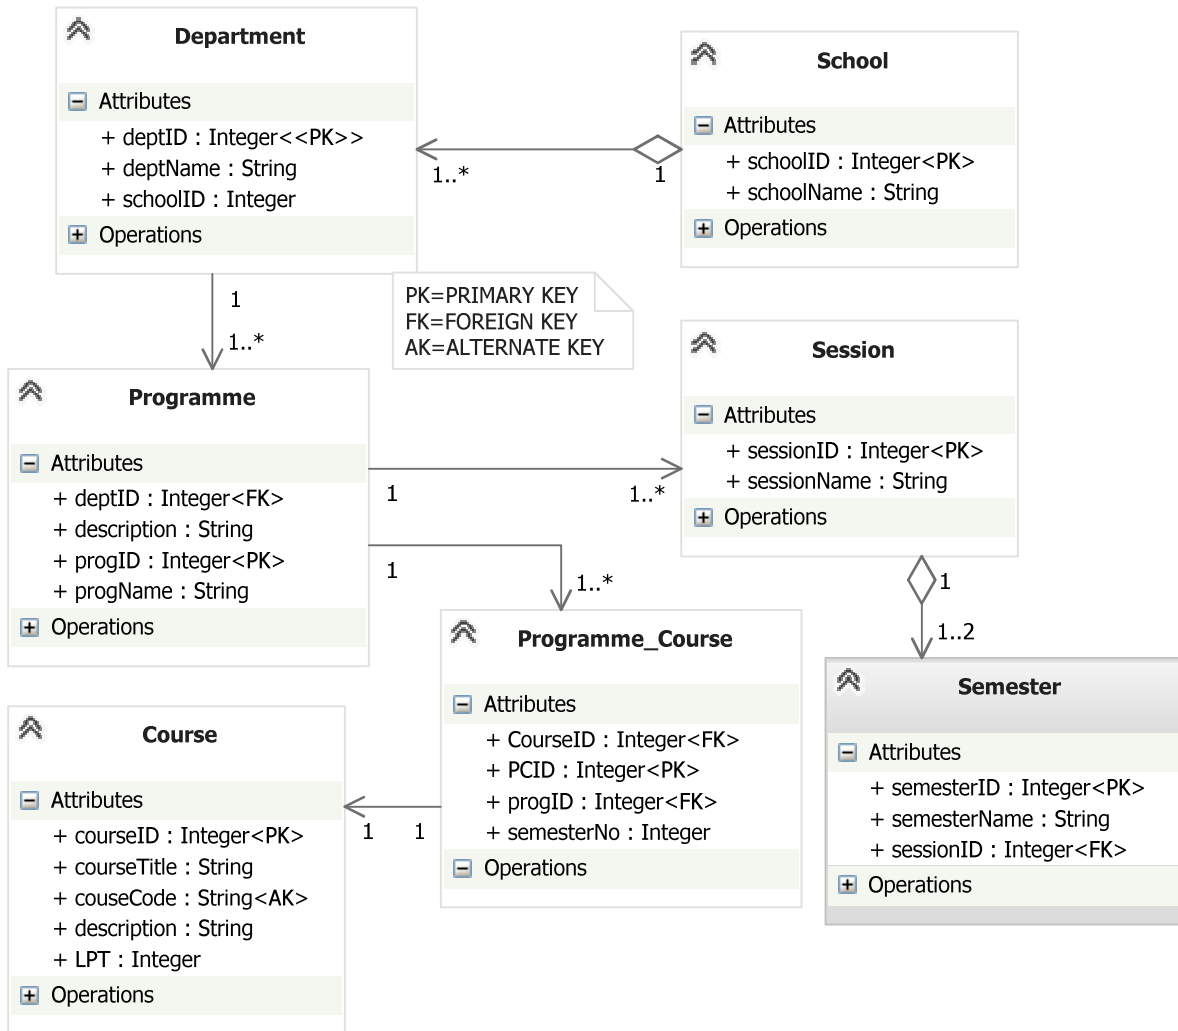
Department

Attributes
+ deptID : Integer<<PK>>
+ deptName : String
+ schoolID : Integer

Operations

School

Attributes
+ schoolID : Integer<PK>
+ schoolName : String

Operations

1..*
1

1
1..*

PK=PRIMARY KEY
FK=FOREIGN KEY
AK=ALTERNATE KEY

Programme

Attributes
+ deptID : Integer<FK>
+ description : String
+ progID : Integer<PK>
+ progName : String

Operations

Session

Attributes
+ sessionID : Integer<PK>
+ sessionName : String

Operations

1
1..*

1
1..*

1
1..2

Programme_Course

Attributes
+ CourseID : Integer<FK>
+ PCID : Integer<PK>
+ progID : Integer<FK>
+ semesterNo : Integer

Operations

Semester

Attributes
+ semesterID : Integer<PK>
+ semesterName : String
+ sessionID : Integer<FK>

Operations

Course

Attributes
+ courseID : Integer<PK>
+ courseTitle : String
+ couseCode : String<AK>
+ description : String
+ LPT : Integer

Operations

1 1